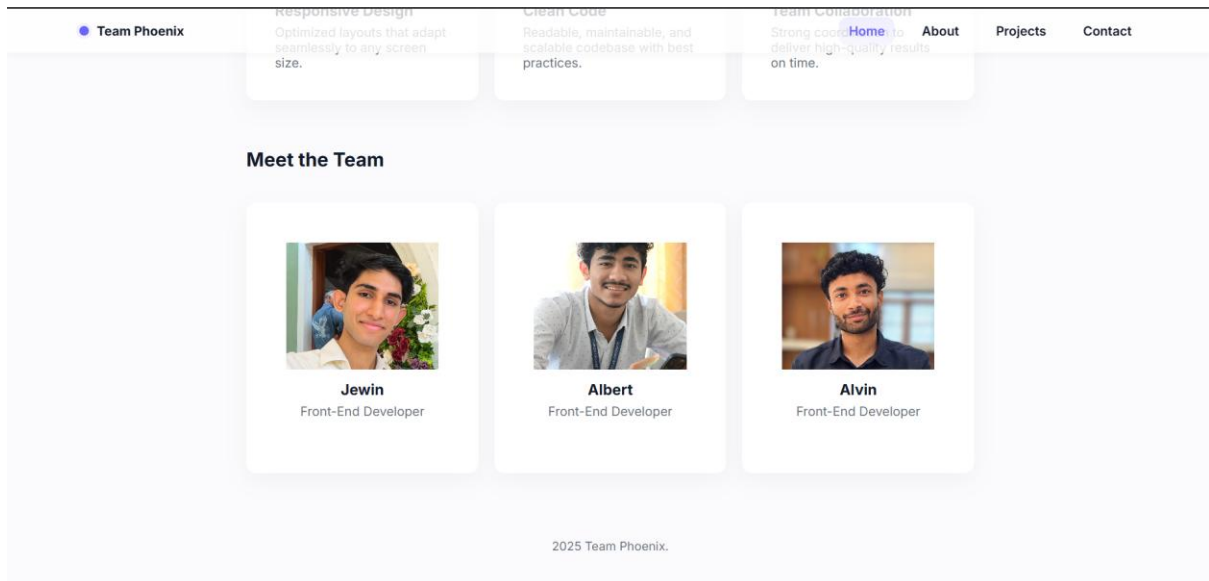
Team Phoenix

Home About Projects Contact

Responsive Design
Optimized layouts that adapt seamlessly to any screen size.

Clean Code
Readable, maintainable, and scalable codebase with best practices.

Team Collaboration
Strong coo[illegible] to deliver high-quality results on time.

Meet the Team

Jewin
Front-End Developer

Albert
Front-End Developer

Alvin
Front-End Developer

2025 Team Phoenix.